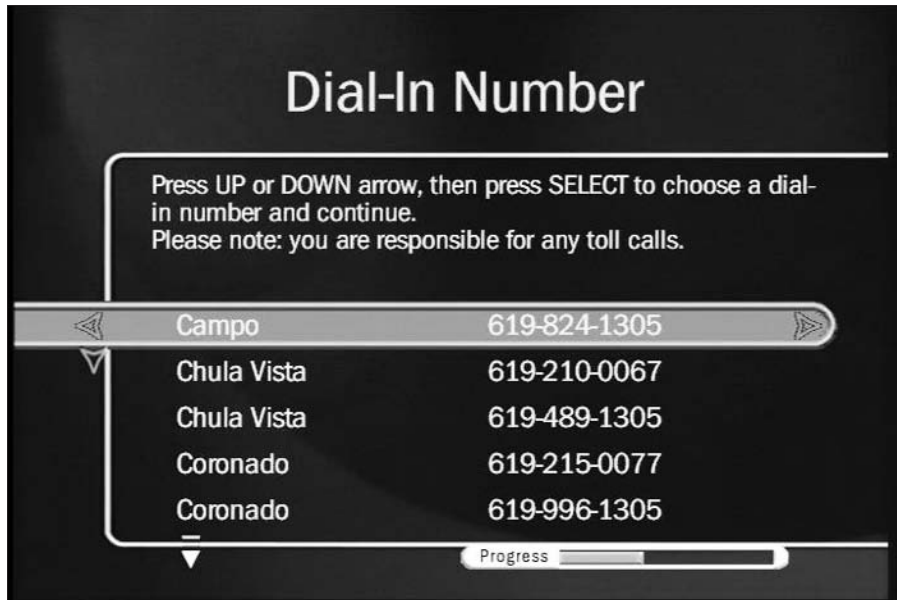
Dial-In Number

Press UP or DOWN arrow, then press SELECT to choose a dial-in number and continue.
Please note: you are responsible for any toll calls.

| | |
|---|---|
| Campo | 619-824-1305 |
| Chula Vista | 619-210-0067 |
| Chula Vista | 619-489-1305 |
| Coronado | 619-215-0077 |
| Coronado | 619-996-1305 |

Progress